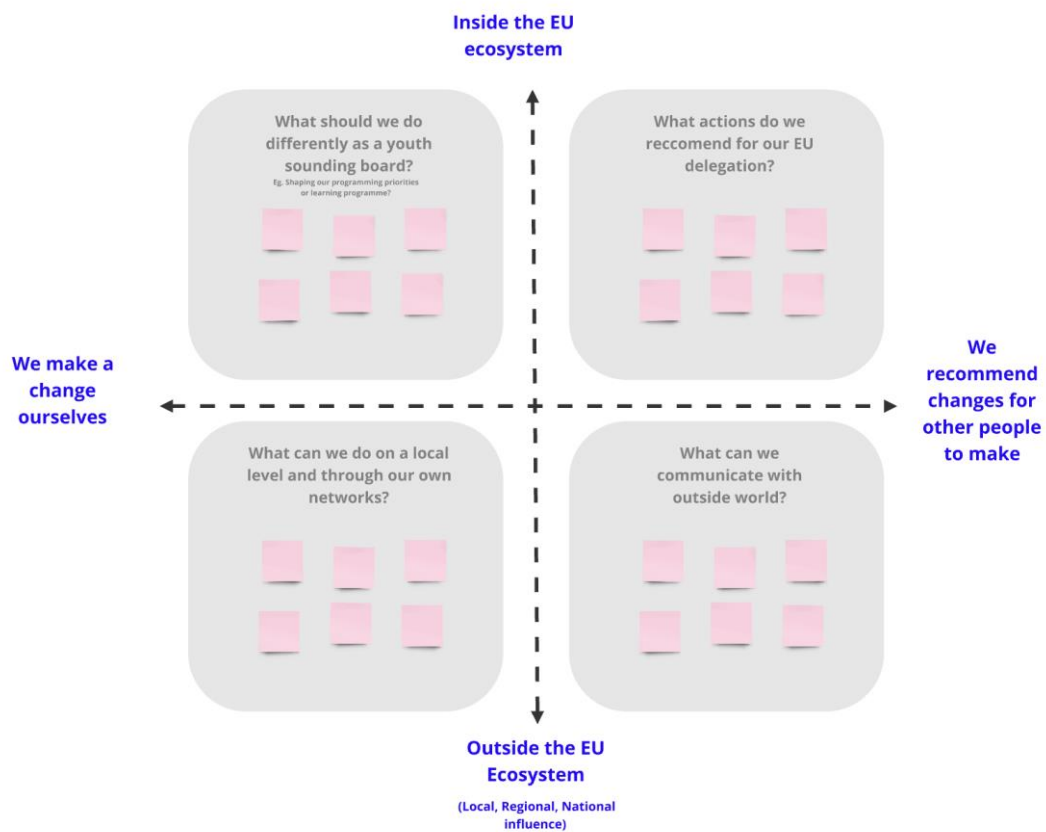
Inside the EU ecosystem

What should we do differently as a youth sounding board?
Eg. Shaping our programming priorities or learning programme?

What actions do we reccomend for our EU delegation?

We make a change ourselves

We recommend changes for other people to make

What can we do on a local level and through our own networks?

What can we communicate with outside world?

Outside the EU Ecosystem

(Local, Regional, National influence)